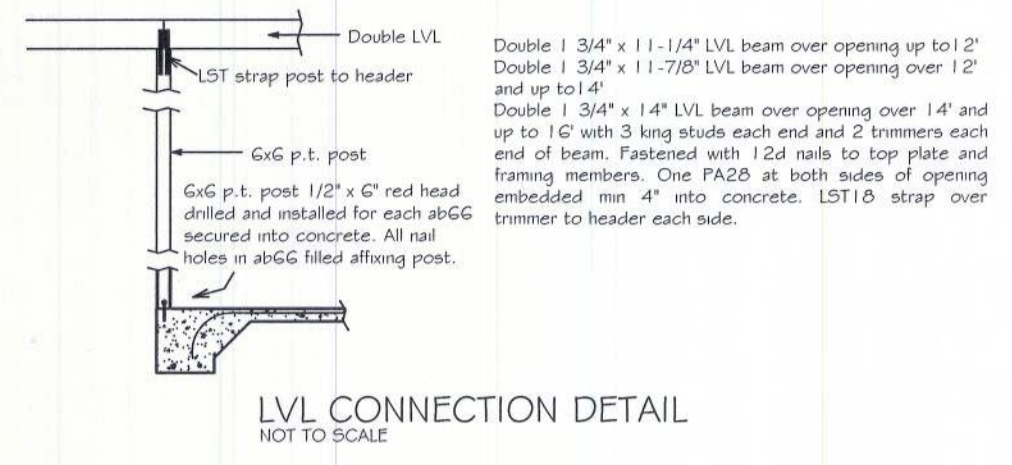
Double LVL

LST strap post to header

6x6 p.t. post

6x6 p.t. post 1/2" x 6" red head drilled and installed for each ab66 secured into concrete. All nail holes in ab66 filled affixing post.

Double 1 3/4" x 11-1/4" LVL beam over opening up to 12'
Double 1 3/4" x 11-7/8" LVL beam over opening over 12' and up to 14'
Double 1 3/4" x 14" LVL beam over opening over 14' and up to 16' with 3 king studs each end and 2 trimmers each end of beam. Fastened with 12d nails to top plate and framing members. One PA28 at both sides of opening embedded min 4" into concrete. LST18 strap over trimmer to header each side.

LVL CONNECTION DETAIL
NOT TO SCALE